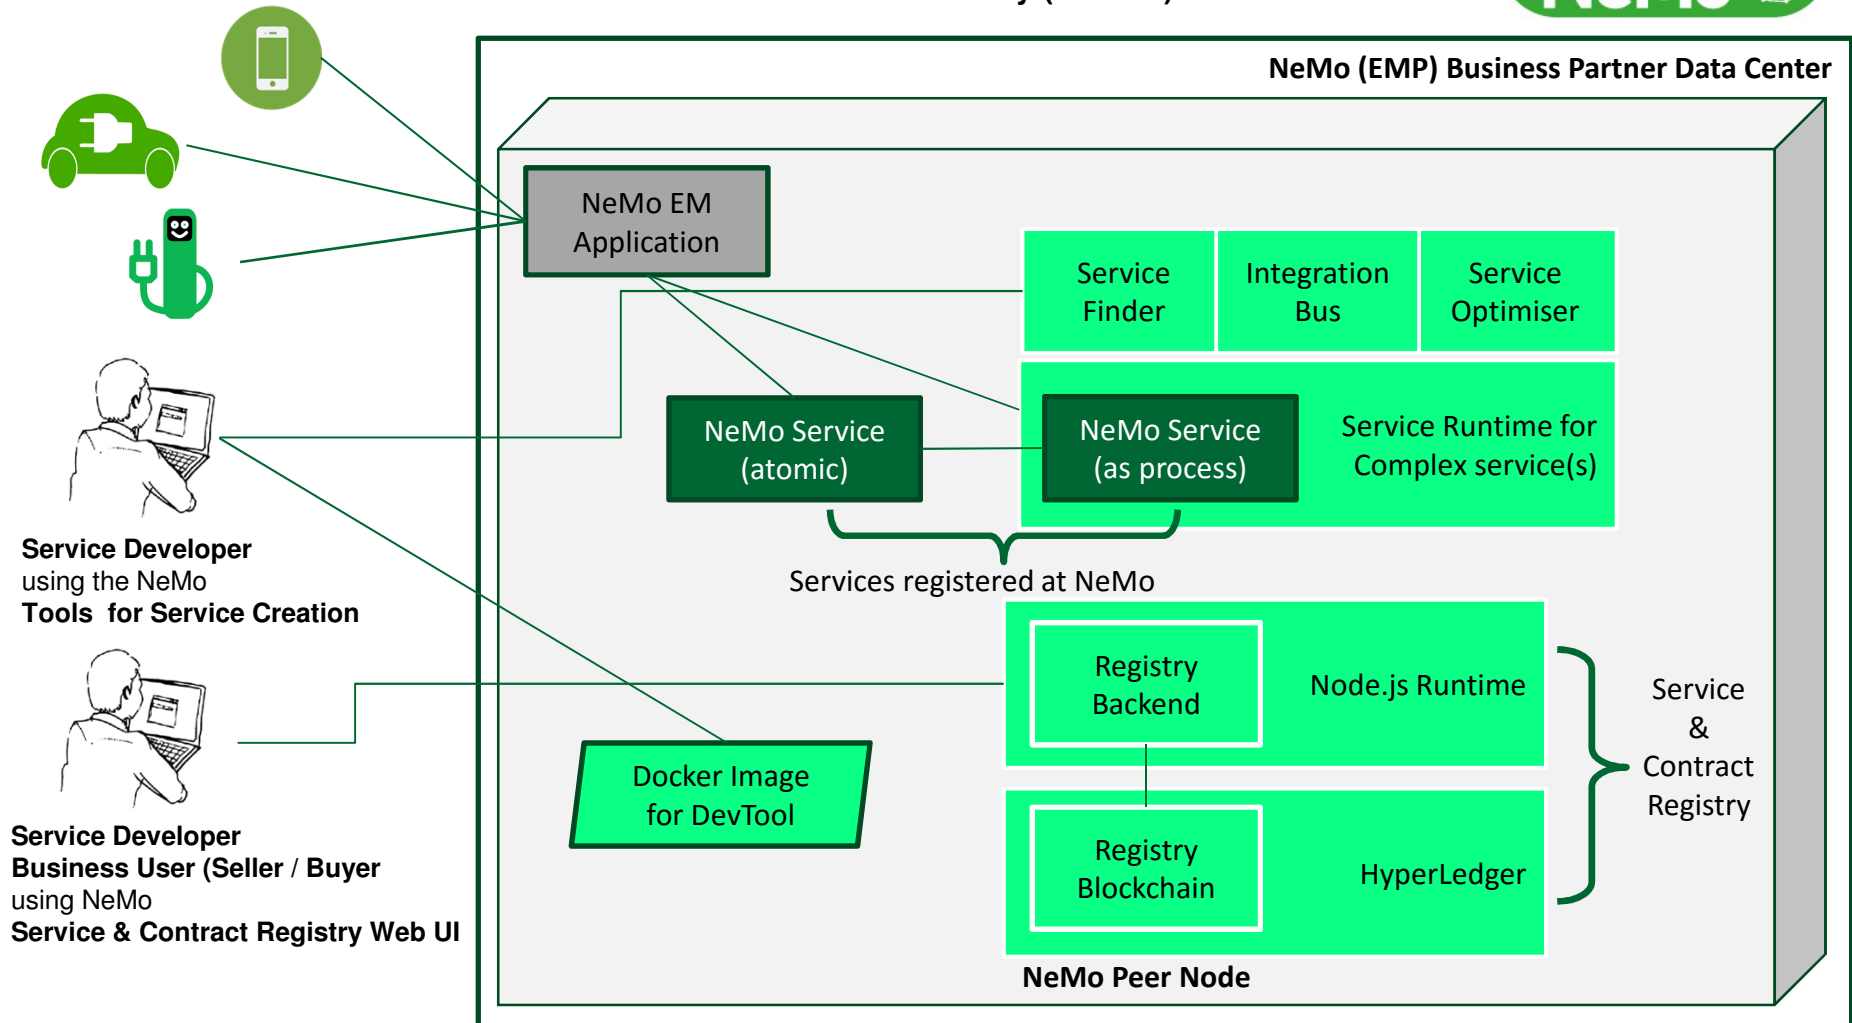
NeMo (EMP) Business Partner Data Center

NeMo EM Application

Service Finder

Integration Bus

Service Optimiser

NeMo Service (atomic)

NeMo Service (as process)

Service Runtime for Complex service(s)

Services registered at NeMo

Registry Backend

Node.js Runtime

Registry Blockchain

HyperLedger

Service & Contract Registry

Docker Image for DevTool

NeMo Peer Node

**Service Developer**
using the NeMo
**Tools for Service Creation**

**Service Developer**
**Business User (Seller / Buyer**
using NeMo
**Service & Contract Registry Web UI**